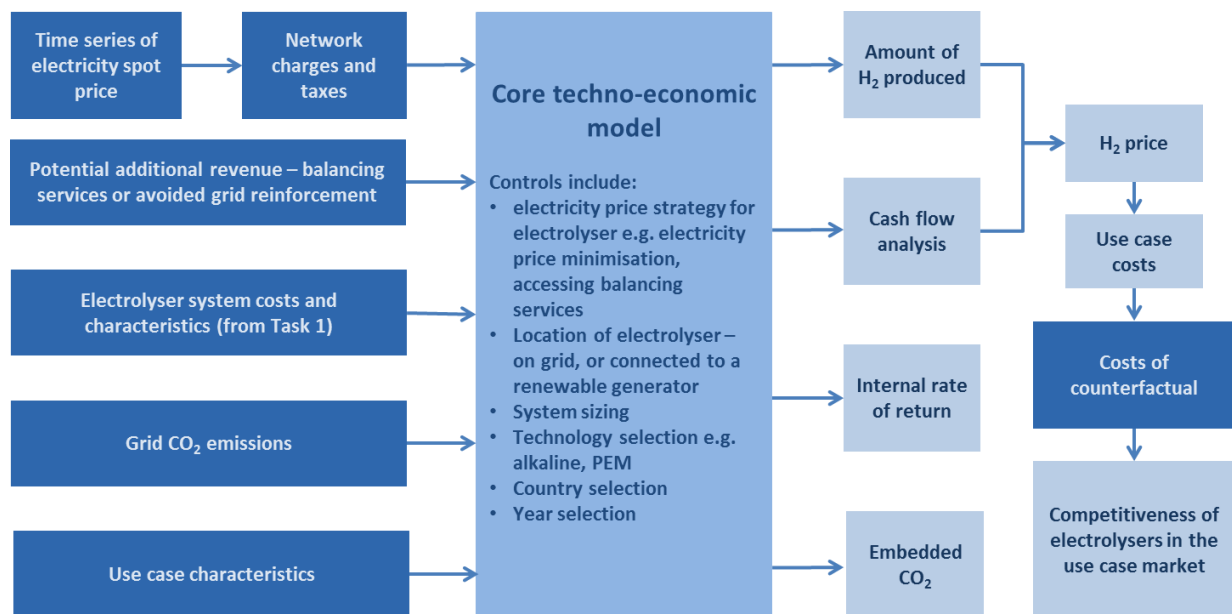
Time series of electricity spot price

Network charges and taxes

Potential additional revenue – balancing services or avoided grid reinforcement

Electrolyser system costs and characteristics (from Task 1)

Grid $CO_2$ emissions

Use case characteristics

Core techno-economic model

Controls include:
• electricity price strategy for electrolyser e.g. electricity price minimisation, accessing balancing services
• Location of electrolyser – on grid, or connected to a renewable generator
• System sizing
• Technology selection e.g. alkaline, PEM
• Country selection
• Year selection

Amount of $H_2$ produced

Cash flow analysis

Internal rate of return

Embedded $CO_2$

$H_2$ price

Use case costs

Costs of counterfactual

Competitiveness of electrolysers in the use case market